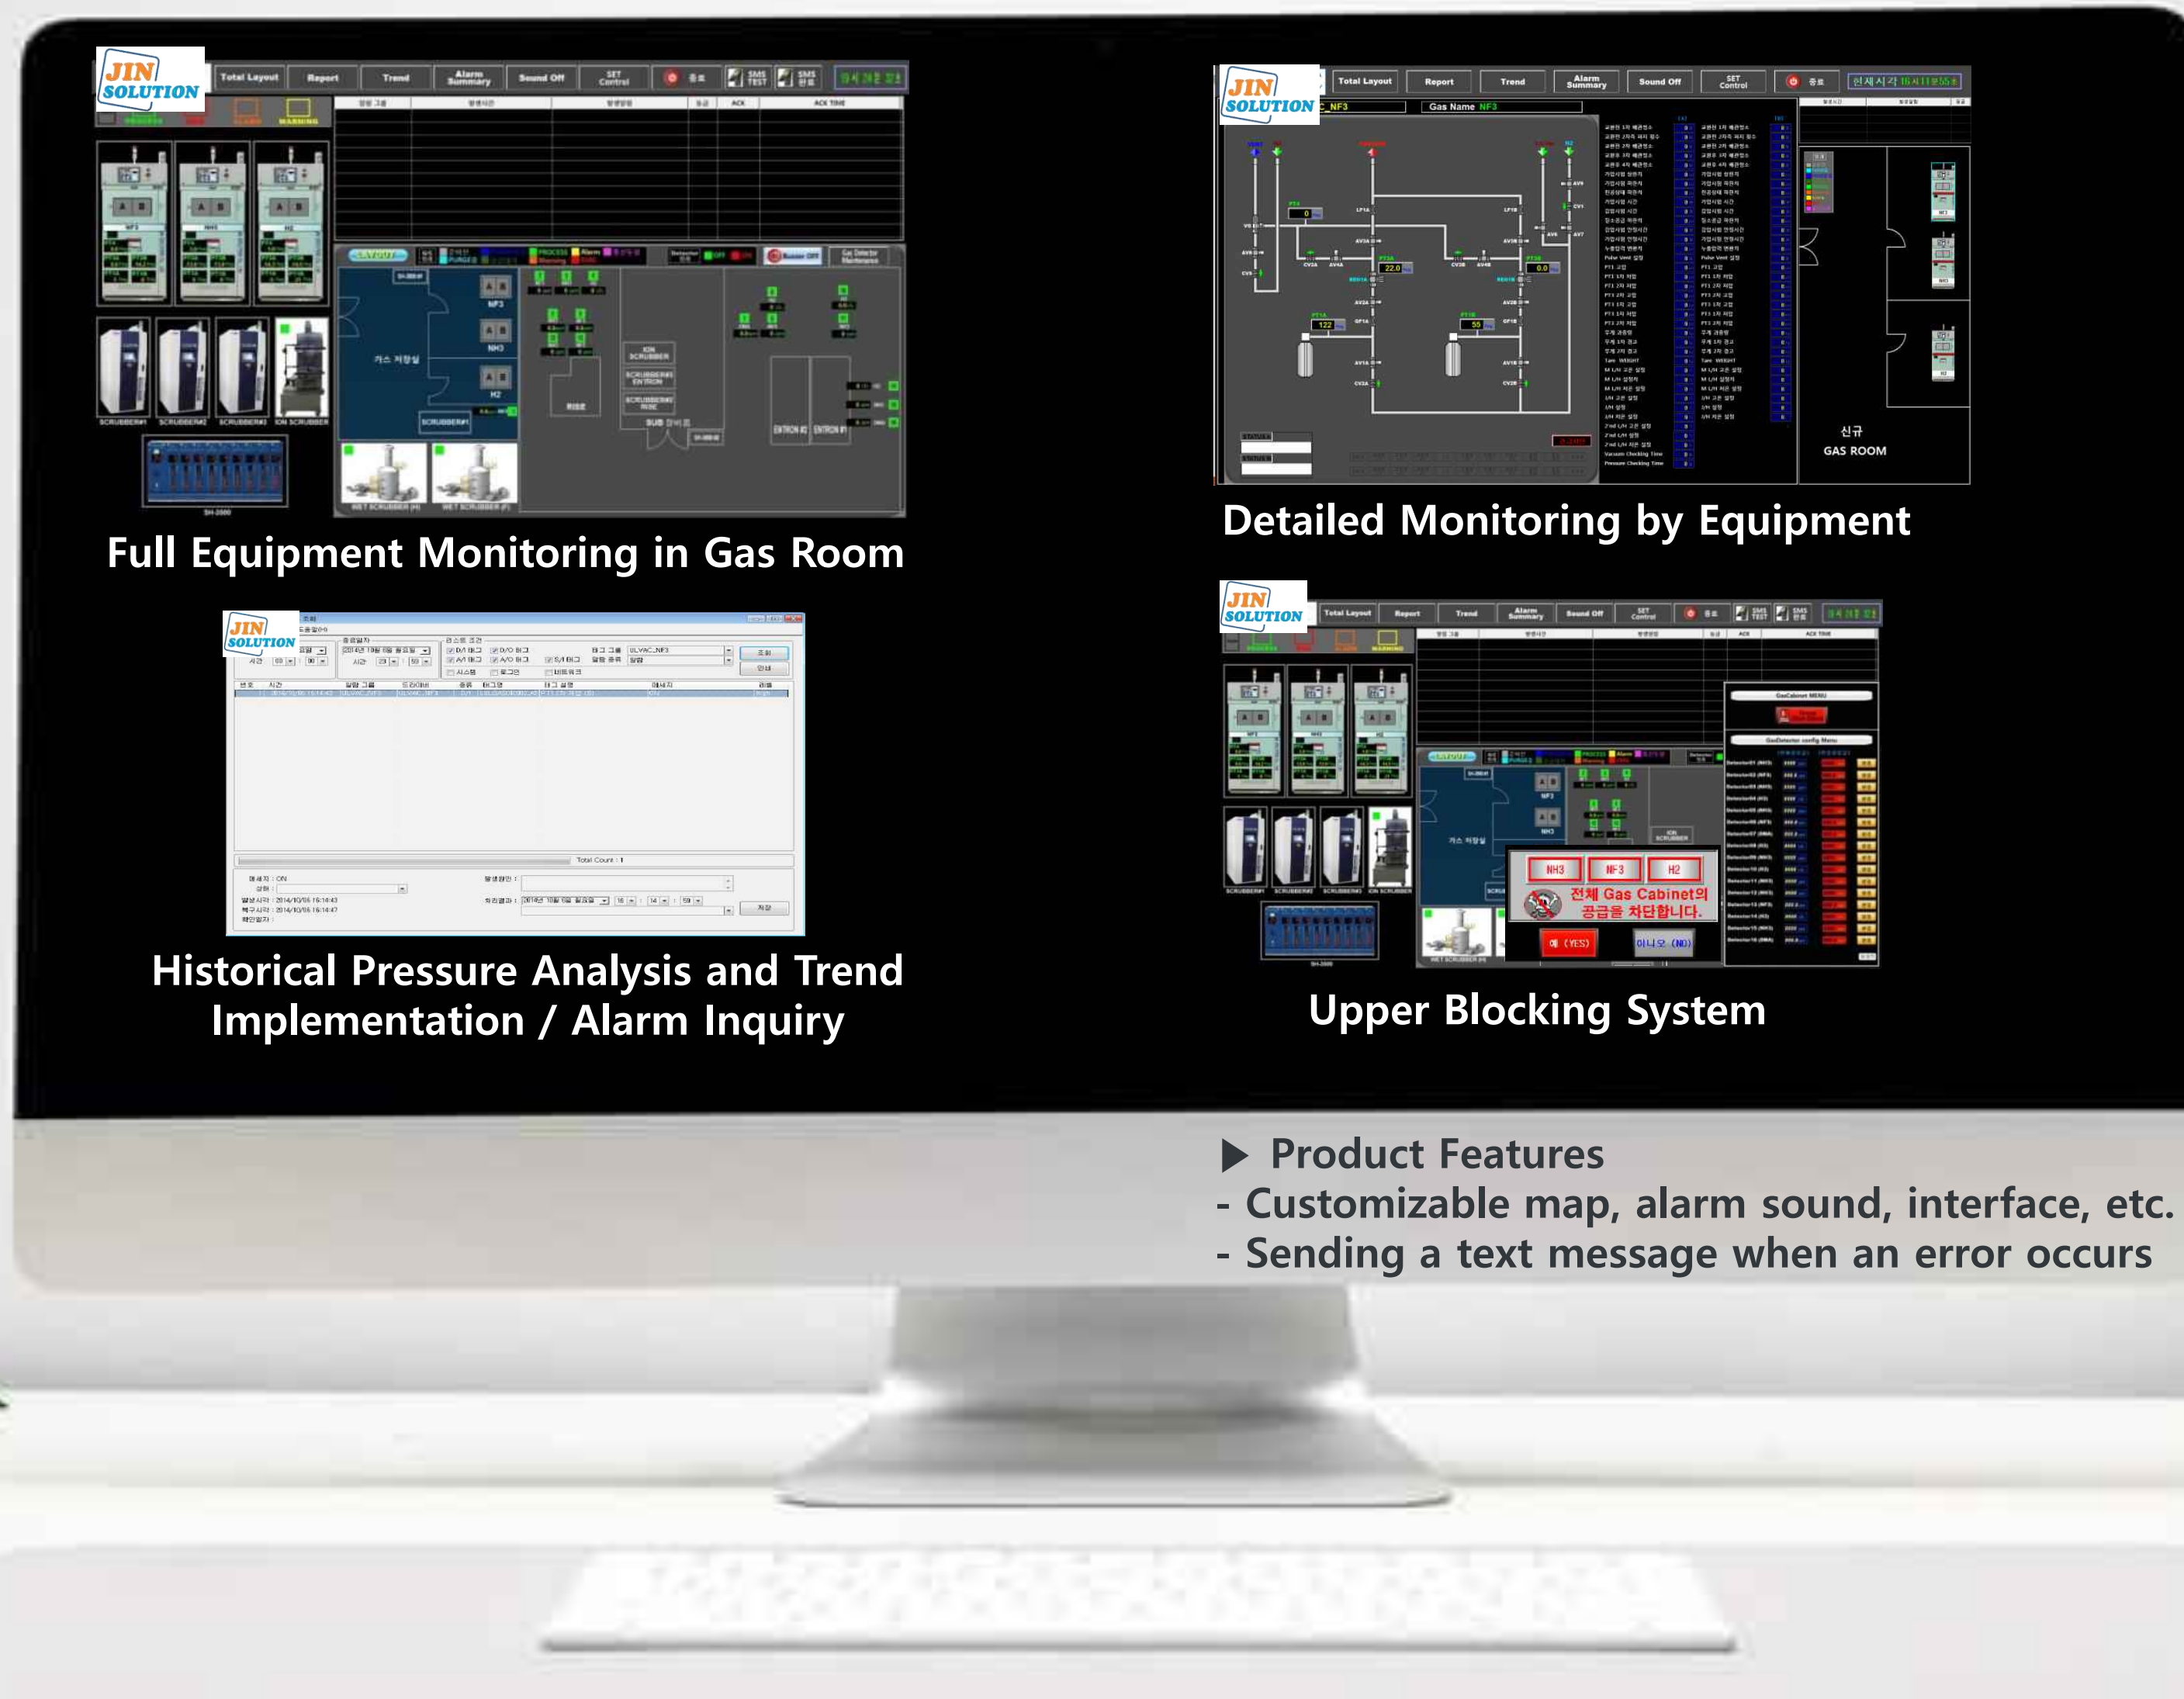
JIN SOLUTION

Total Layout | Report | Trend | Alarm Summary | Sound Off | SET Control | 종료 | SMS TEST | SMS 전송

Full Equipment Monitoring in Gas Room

JIN SOLUTION

Total Layout | Report | Trend | Alarm Summary | Sound Off | SET Control | 종료

Gas Name NF3

신규
GAS ROOM

Detailed Monitoring by Equipment

JIN SOLUTION

Total Count : 1

Historical Pressure Analysis and Trend Implementation / Alarm Inquiry

JIN SOLUTION

Total Layout | Report | Trend | Alarm Summary | Sound Off | SET Control | 종료 | SMS TEST | SMS 전송

NH3 | NF3 | H2

전체 Gas Cabinet의 공급을 차단합니다.

예 (YES) | 아니오 (NO)

Upper Blocking System

▶ Product Features
- Customizable map, alarm sound, interface, etc.
- Sending a text message when an error occurs